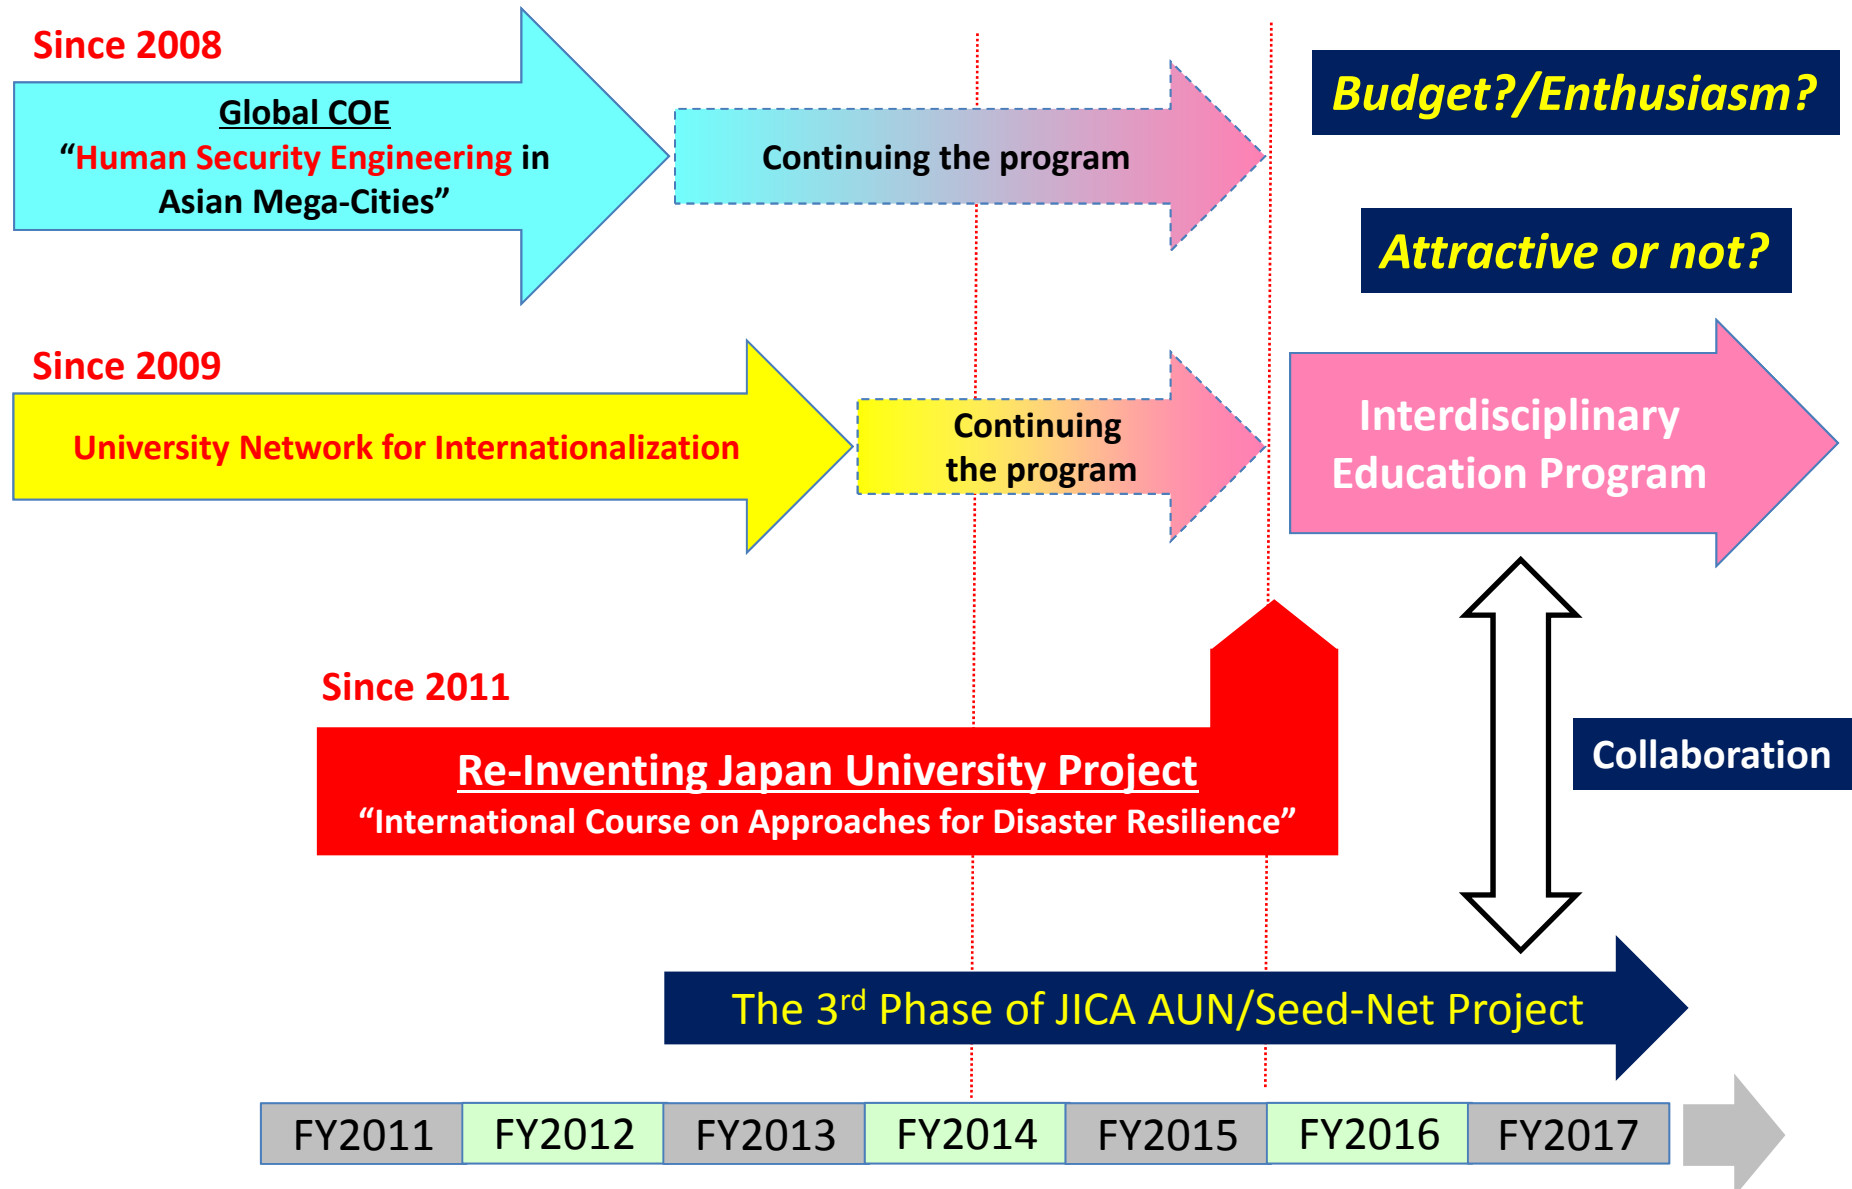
Since 2008

Global COE
“Human Security Engineering in Asian Mega-Cities”

Continuing the program

Budget?/Enthusiasm?

Attractive or not?

Since 2009

University Network for Internationalization

Continuing the program

Interdisciplinary Education Program

Since 2011

Re-Inventing Japan University Project
“International Course on Approaches for Disaster Resilience”

Collaboration

The 3$^{rd}$ Phase of JICA AUN/Seed-Net Project

| FY2011 | FY2012 | FY2013 | FY2014 | FY2015 | FY2016 | FY2017 |
|---|---|---|---|---|---|---|